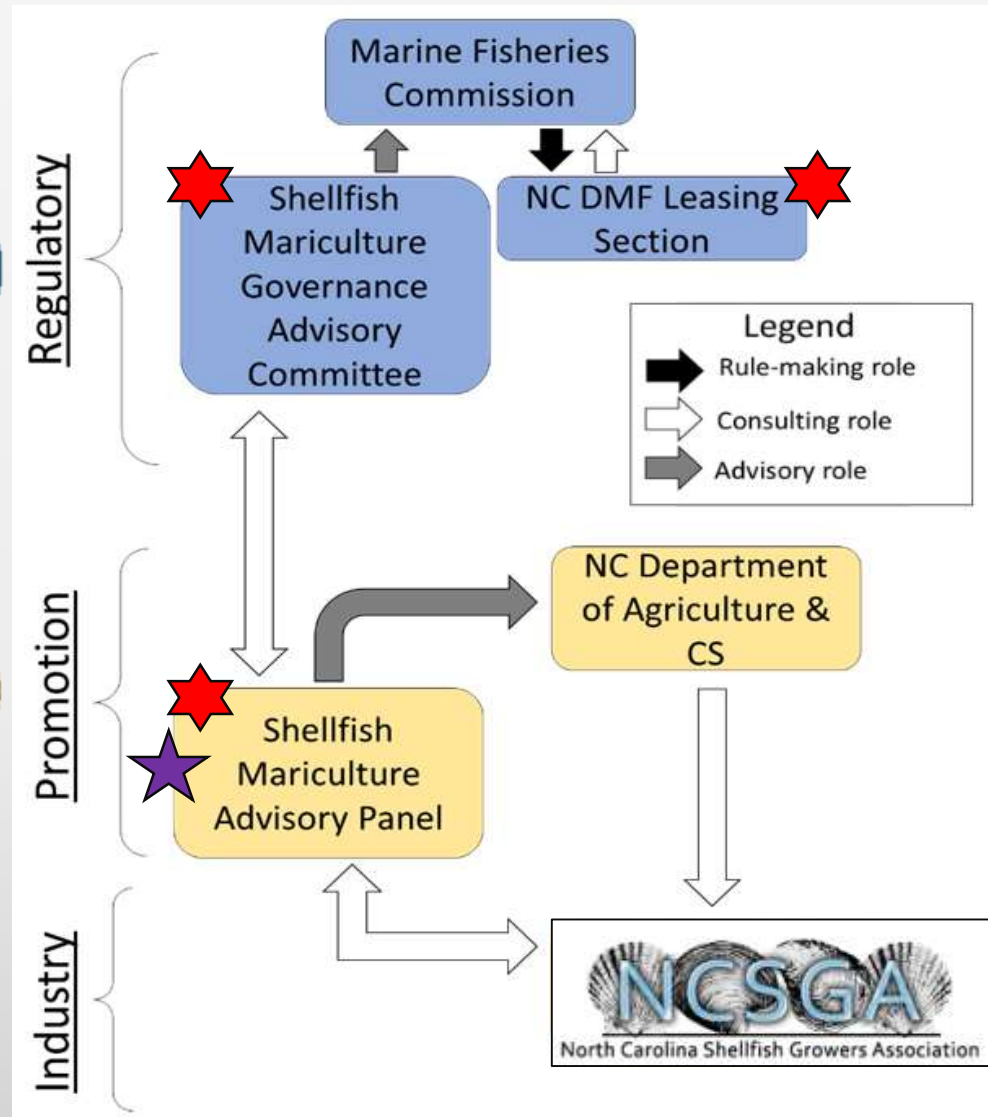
Regulatory

Marine Fisheries Commission

Shellfish Mariculture Governance Advisory Committee

NC DMF Leasing Section

Legend
Rule-making role
Consulting role
Advisory role

Promotion

NC Department of Agriculture & CS

Shellfish Mariculture Advisory Panel

Industry

NCSGA
North Carolina Shellfish Growers Association